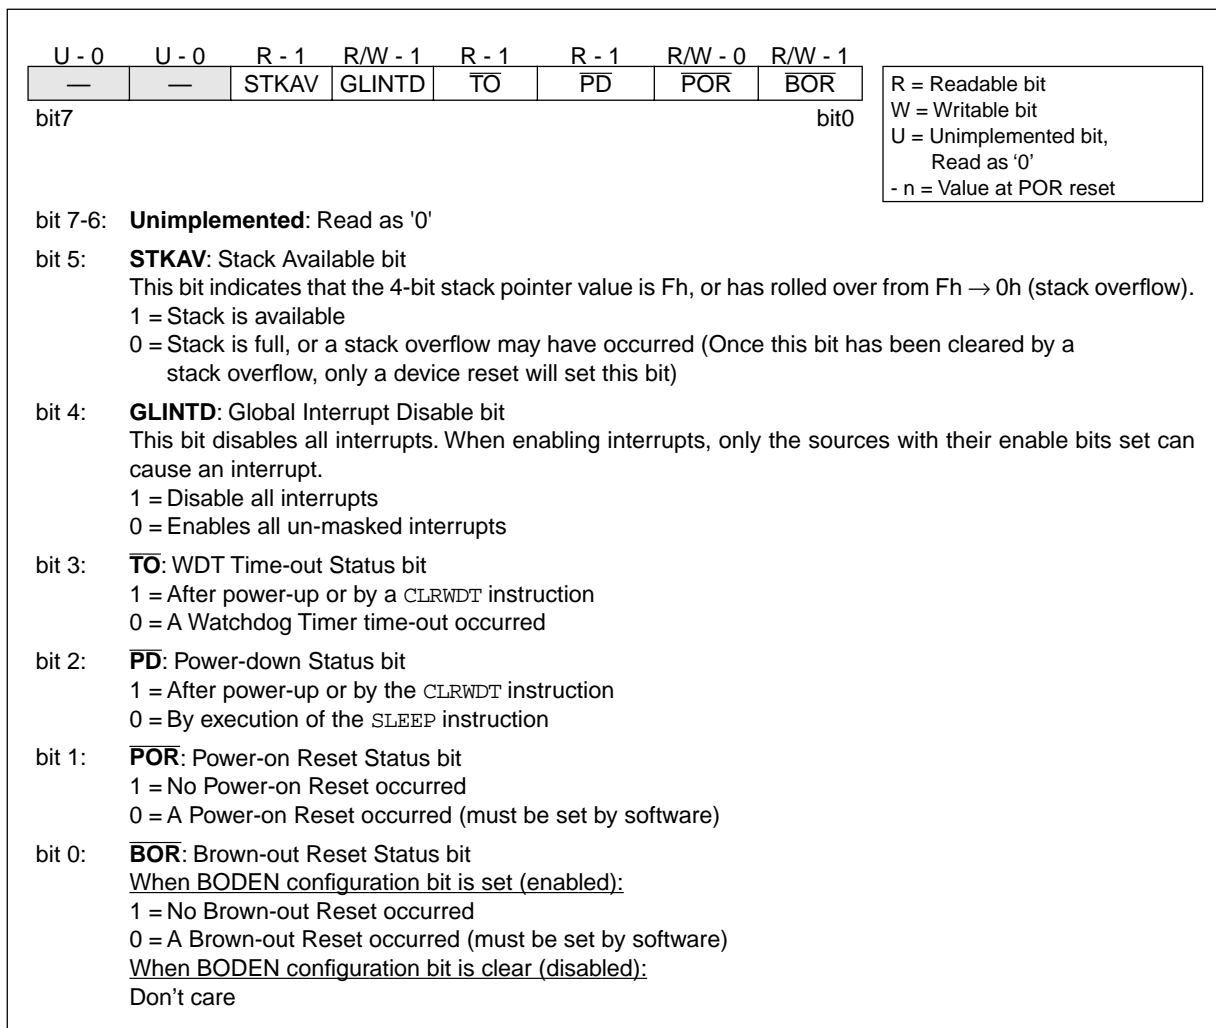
| U - 0 | U - 0 | R - 1 | R/W - 1 | R - 1 | R - 1 | R/W - 0 | R/W - 1 |
|---|---|---|---|---|---|---|---|
| — | — | STKAV | GLINTD | $\overline{TO}$ | $\overline{PD}$ | $\overline{POR}$ | $\overline{BOR}$ |

bit7 bit0

R = Readable bit
W = Writable bit
U = Unimplemented bit, Read as '0'
- n = Value at POR reset

bit 7-6: **Unimplemented**: Read as '0'

bit 5: **STKAV**: Stack Available bit
This bit indicates that the 4-bit stack pointer value is Fh, or has rolled over from Fh $\rightarrow$ 0h (stack overflow).
1 = Stack is available
0 = Stack is full, or a stack overflow may have occurred (Once this bit has been cleared by a stack overflow, only a device reset will set this bit)

bit 4: **GLINTD**: Global Interrupt Disable bit
This bit disables all interrupts. When enabling interrupts, only the sources with their enable bits set can cause an interrupt.
1 = Disable all interrupts
0 = Enables all un-masked interrupts

bit 3: $\overline{TO}$: WDT Time-out Status bit
1 = After power-up or by a CLRWDT instruction
0 = A Watchdog Timer time-out occurred

bit 2: $\overline{PD}$: Power-down Status bit
1 = After power-up or by the CLRWDT instruction
0 = By execution of the SLEEP instruction

bit 1: $\overline{POR}$: Power-on Reset Status bit
1 = No Power-on Reset occurred
0 = A Power-on Reset occurred (must be set by software)

bit 0: $\overline{BOR}$: Brown-out Reset Status bit
When BODEN configuration bit is set (enabled):
1 = No Brown-out Reset occurred
0 = A Brown-out Reset occurred (must be set by software)
When BODEN configuration bit is clear (disabled):
Don't care